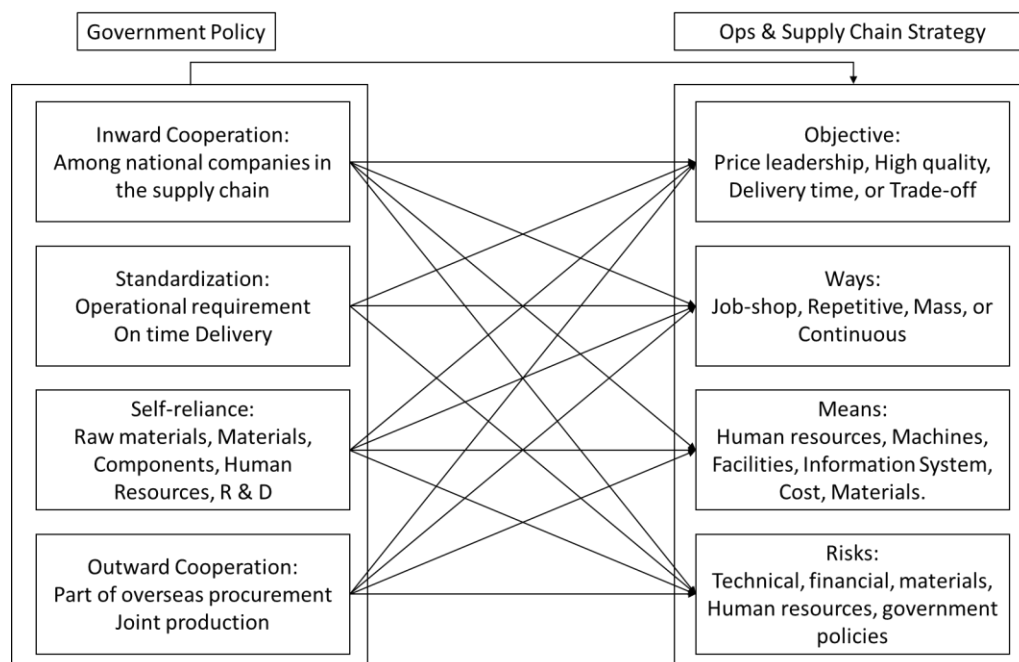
Government Policy

Ops & Supply Chain Strategy

Inward Cooperation: Among national companies in the supply chain

Standardization: Operational requirement On time Delivery

Self-reliance: Raw materials, Materials, Components, Human Resources, R & D

Outward Cooperation: Part of overseas procurement Joint production

Objective: Price leadership, High quality, Delivery time, or Trade-off

Ways: Job-shop, Repetitive, Mass, or Continuous

Means: Human resources, Machines, Facilities, Information System, Cost, Materials.

Risks: Technical, financial, materials, Human resources, government policies